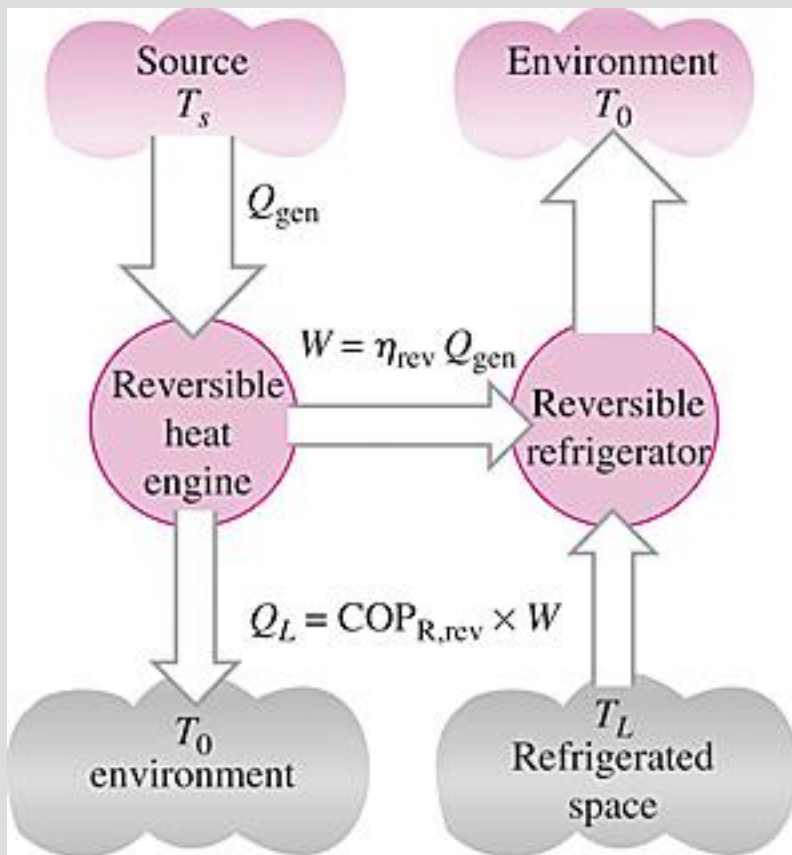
Source $T_s$

Environment $T_0$

$Q_{\text{gen}}$

$W = \eta_{\text{rev}} Q_{\text{gen}}$

Reversible heat engine

Reversible refrigerator

$Q_L = \text{COP}_{\text{R,rev}} \times W$

$T_0$ environment

$T_L$ Refrigerated space